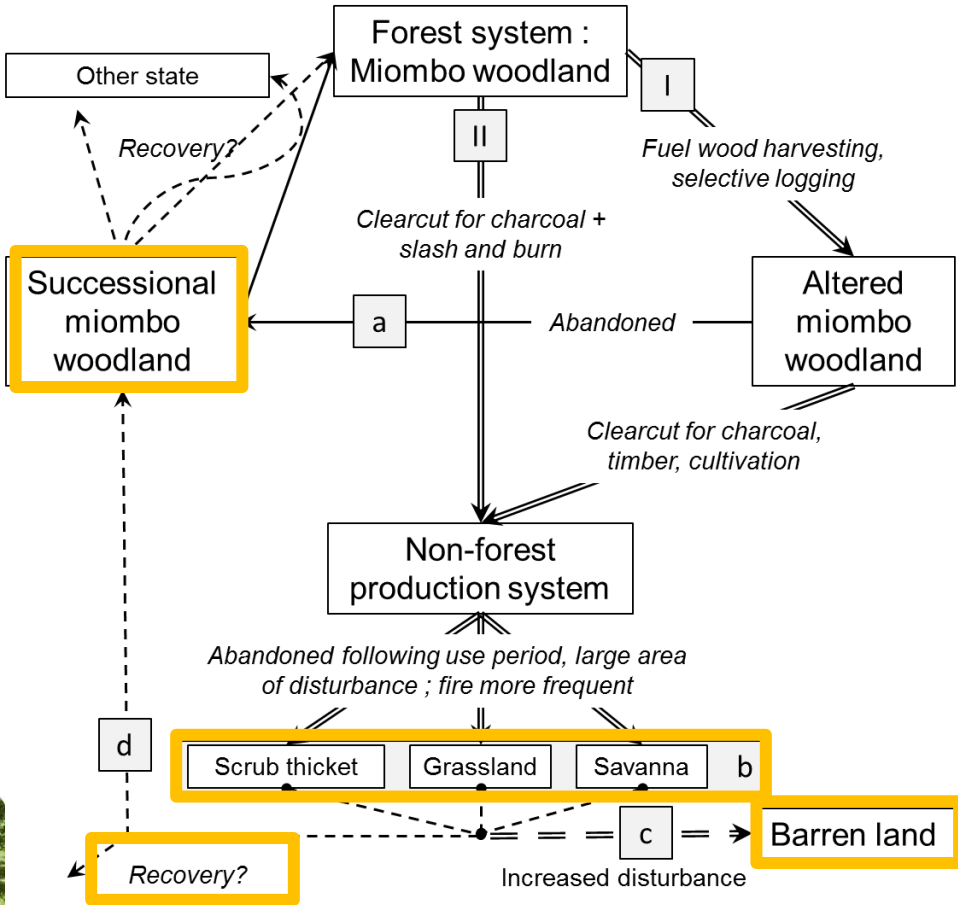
Forest system : Miombo woodland

Other state

Recovery?

I

II

Fuel wood harvesting, selective logging

Clearcut for charcoal + slash and burn

Successional miombo woodland

a

Abandoned

Altered miombo woodland

Clearcut for charcoal, timber, cultivation

Non-forest production system

Abandoned following use period, large area of disturbance ; fire more frequent

d

Scrub thicket

Grassland

Savanna

b

c

Barren land

Recovery?

Increased disturbance